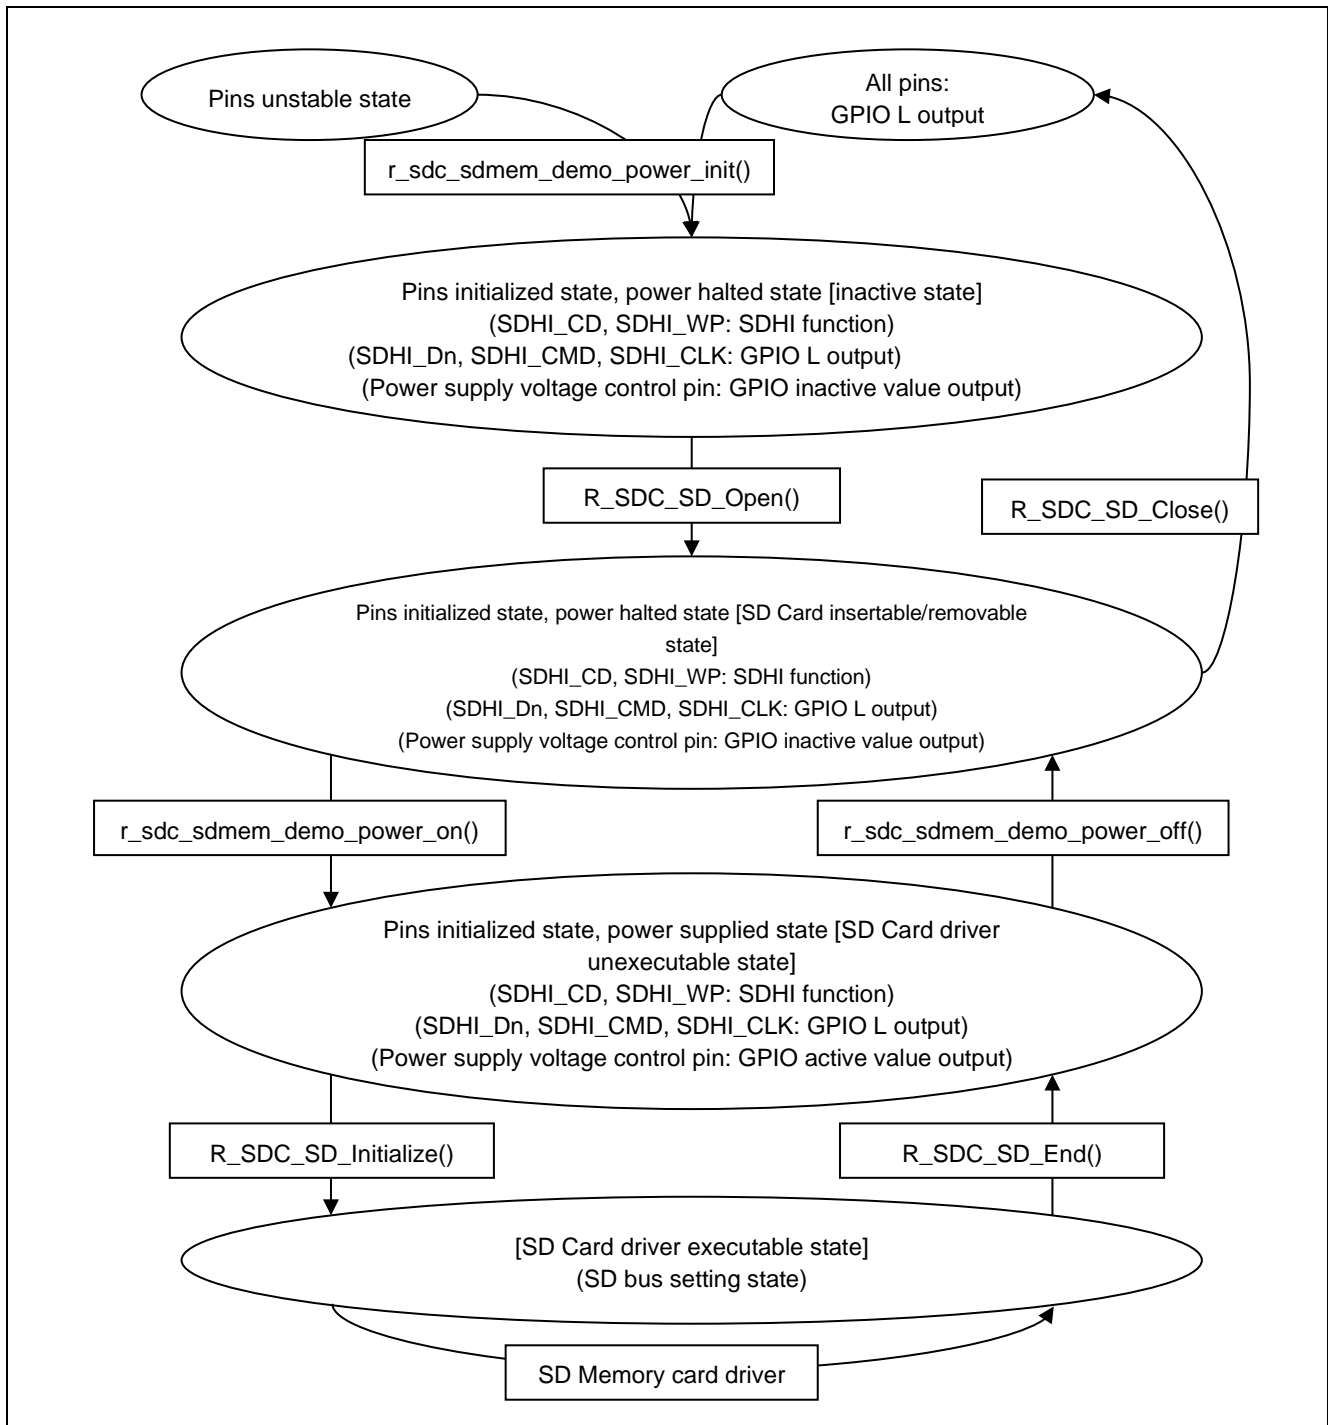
Pins unstable state

All pins:
GPIO L output

r_sdc_sdmem_demo_power_init()

Pins initialized state, power halted state [inactive state]
(SDHI_CD, SDHI_WP: SDHI function)
(SDHI_Dn, SDHI_CMD, SDHI_CLK: GPIO L output)
(Power supply voltage control pin: GPIO inactive value output)

R_SDC_SD_Open()

R_SDC_SD_Close()

Pins initialized state, power halted state [SD Card insertable/removable state]
(SDHI_CD, SDHI_WP: SDHI function)
(SDHI_Dn, SDHI_CMD, SDHI_CLK: GPIO L output)
(Power supply voltage control pin: GPIO inactive value output)

r_sdc_sdmem_demo_power_on()

r_sdc_sdmem_demo_power_off()

Pins initialized state, power supplied state [SD Card driver unexecutable state]
(SDHI_CD, SDHI_WP: SDHI function)
(SDHI_Dn, SDHI_CMD, SDHI_CLK: GPIO L output)
(Power supply voltage control pin: GPIO active value output)

R_SDC_SD_Initialize()

R_SDC_SD_End()

[SD Card driver executable state]
(SD bus setting state)

SD Memory card driver